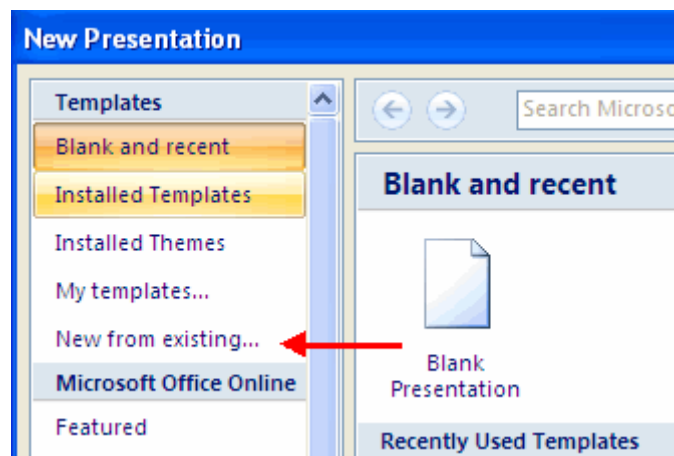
New Presentation

Templates

Blank and recent

Installed Templates

Installed Themes

My templates...

New from existing...

Microsoft Office Online

Featured

Search Microso

Blank and recent

Blank Presentation

Recently Used Templates